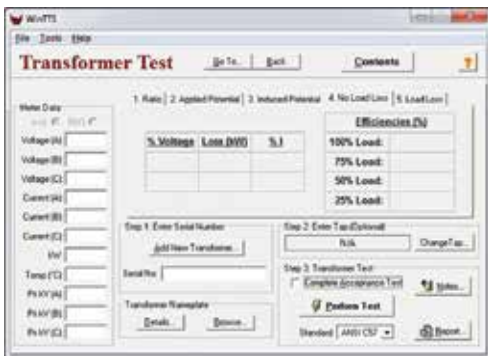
WinTTS

File Tools Help

Transformer Test

Go To... Back Contents ?

Meter Data

Voltage (A)
Voltage (B)
Voltage (C)
Current (A)
Current (B)
Current (C)
kW
Temp (°C)
Pri kV (A)
Pri kV (B)
Pri kV (C)

1. Ratio | 2. Applied Potential | 3. Induced Potential | 4. No Load Loss | 5. Load Loss

| % Voltage | Loss (kW) | % I |
|---|---|---|
| | | |
| | | |

| Efficiencies (%) | |
|---|---|
| 100% Load: | |
| 75% Load: | |
| 50% Load: | |
| 25% Load: | |

Step 1: Enter Serial Number

Add New Transformer...

Serial No.

Step 2: Enter Tap (Optional)

N/A

Change Tap...

Step 3: Transformer Test

Complete Acceptance Test

Notes...

Perform Test

Standard ANSI C57

Report...

Transformer Nameplate

Details... Browse...